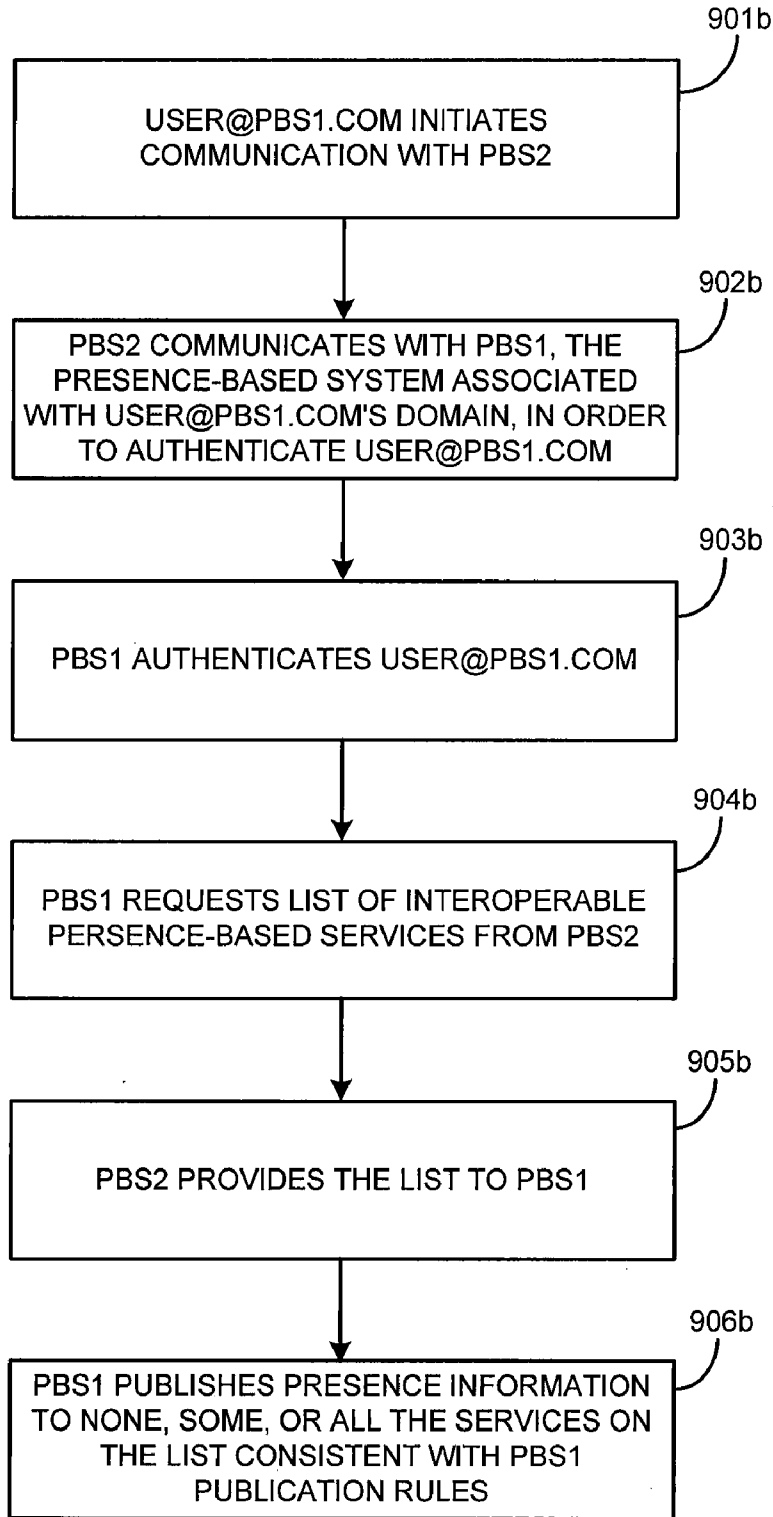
901b

USER@PBS1.COM INITIATES COMMUNICATION WITH PBS2

902b

PBS2 COMMUNICATES WITH PBS1, THE PRESENCE-BASED SYSTEM ASSOCIATED WITH USER@PBS1.COM'S DOMAIN, IN ORDER TO AUTHENTICATE USER@PBS1.COM

903b

PBS1 AUTHENTICATES USER@PBS1.COM

904b

PBS1 REQUESTS LIST OF INTEROPERABLE PERSENCE-BASED SERVICES FROM PBS2

905b

PBS2 PROVIDES THE LIST TO PBS1

906b

PBS1 PUBLISHES PRESENCE INFORMATION TO NONE, SOME, OR ALL THE SERVICES ON THE LIST CONSISTENT WITH PBS1 PUBLICATION RULES